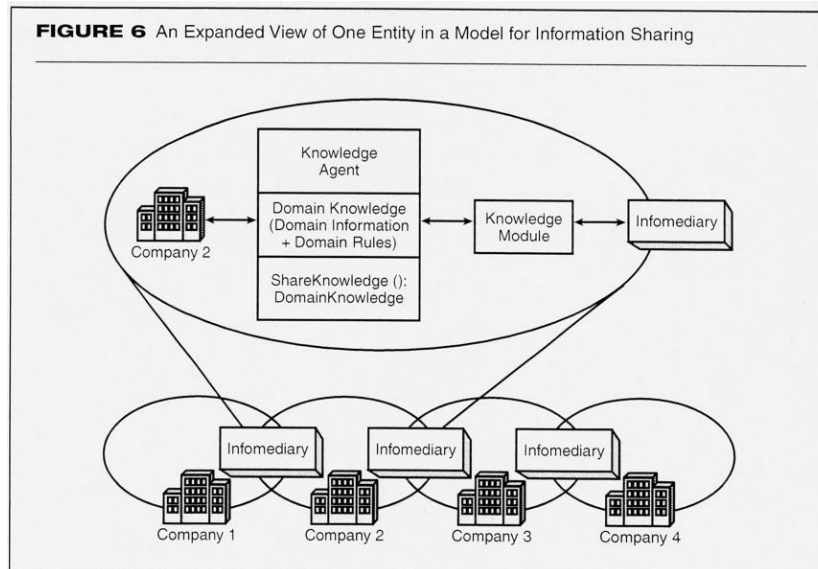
**FIGURE 6** An Expanded View of One Entity in a Model for Information Sharing

Company 2

Knowledge Agent

Domain Knowledge (Domain Information + Domain Rules)

ShareKnowledge (): DomainKnowledge

Knowledge Module

Infomediary

Infomediary

Infomediary

Infomediary

Company 1

Company 2

Company 3

Company 4